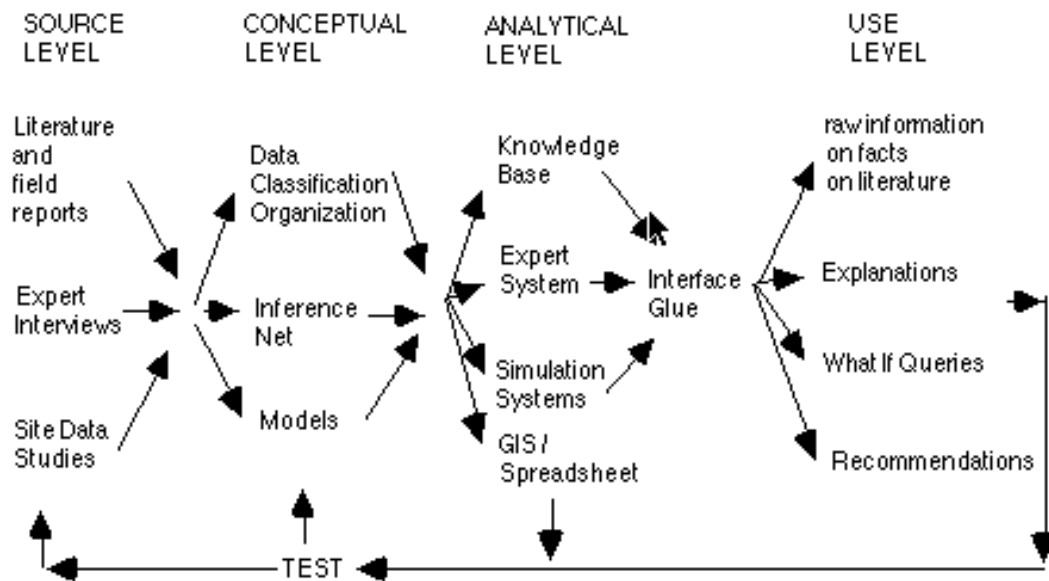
SOURCE LEVEL

CONCEPTUAL LEVEL

ANALYTICAL LEVEL

USE LEVEL

Literature and field reports

Expert Interviews

Site Data Studies

Data Classification Organization

Inference Net

Models

Knowledge Base

Expert System

Simulation Systems

GIS / Spreadsheet

Interface Glue

raw information on facts on literature

Explanations

What If Queries

Recommendations

TEST